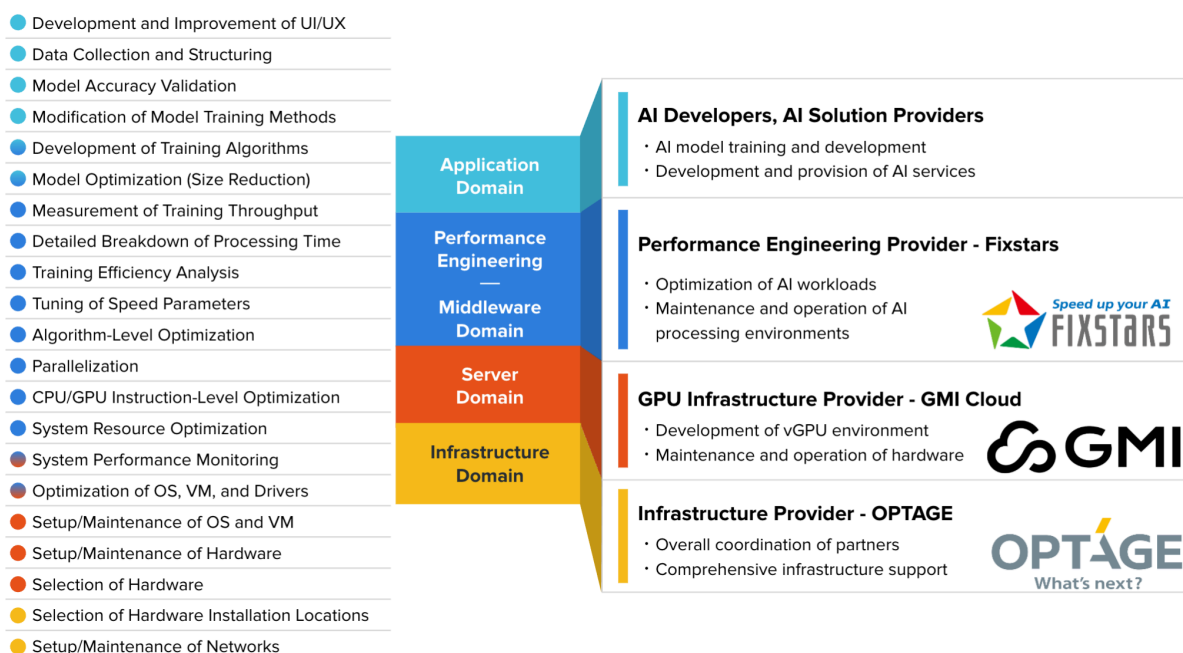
Development and Improvement of UI/UX
Data Collection and Structuring
Model Accuracy Validation
Modification of Model Training Methods
Development of Training Algorithms
Model Optimization (Size Reduction)
Measurement of Training Throughput
Detailed Breakdown of Processing Time
Training Efficiency Analysis
Tuning of Speed Parameters
Algorithm-Level Optimization
Parallelization
CPU/GPU Instruction-Level Optimization
System Resource Optimization
System Performance Monitoring
Optimization of OS, VM, and Drivers
Setup/Maintenance of OS and VM
Setup/Maintenance of Hardware
Selection of Hardware
Selection of Hardware Installation Locations
Setup/Maintenance of Networks

Application Domain

Performance Engineering
—
Middleware Domain

Server Domain

Infrastructure Domain

AI Developers, AI Solution Providers
・AI model training and development
・Development and provision of AI services

Performance Engineering Provider - Fixstars
・Optimization of AI workloads
・Maintenance and operation of AI processing environments

Speed up your AI
FIXSTARS

GPU Infrastructure Provider - GMI Cloud
・Development of vGPU environment
・Maintenance and operation of hardware

GMI

Infrastructure Provider - OPTAGE
・Overall coordination of partners
・Comprehensive infrastructure support

OPTAGE
What's next?